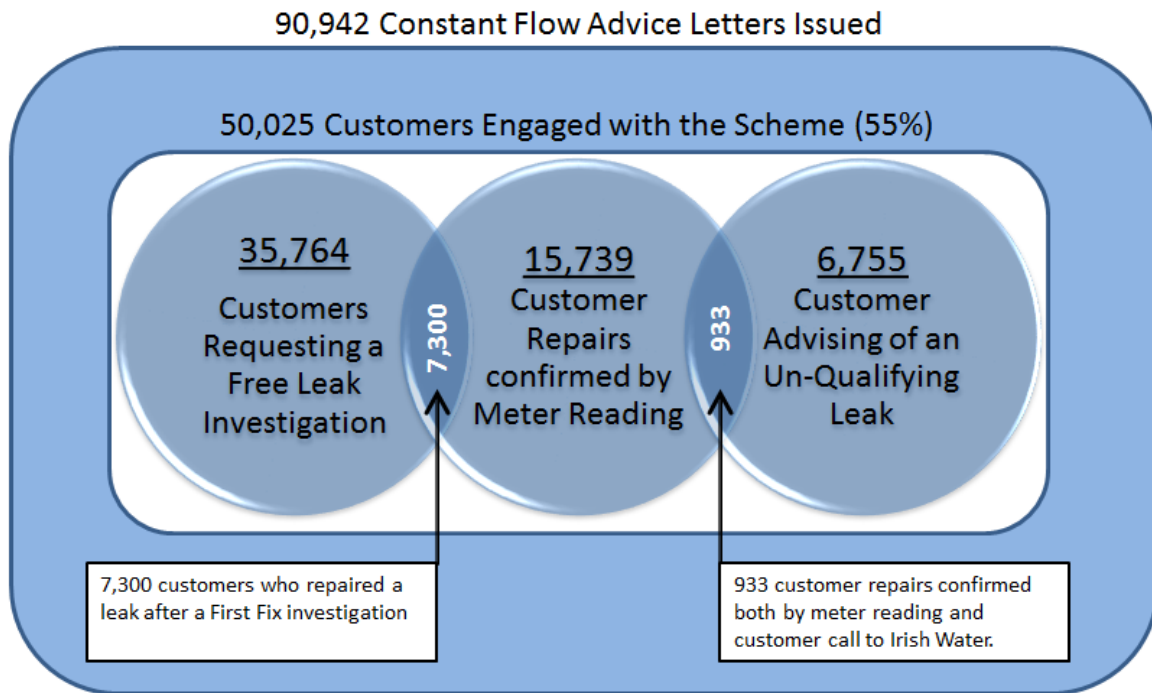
90,942 Constant Flow Advice Letters Issued

50,025 Customers Engaged with the Scheme (55%)

35,764
Customers Requesting a Free Leak Investigation

7,300

15,739
Customer Repairs confirmed by Meter Reading

933

6,755
Customer Advising of an Un-Qualifying Leak

7,300 customers who repaired a leak after a First Fix investigation

933 customer repairs confirmed both by meter reading and customer call to Irish Water.